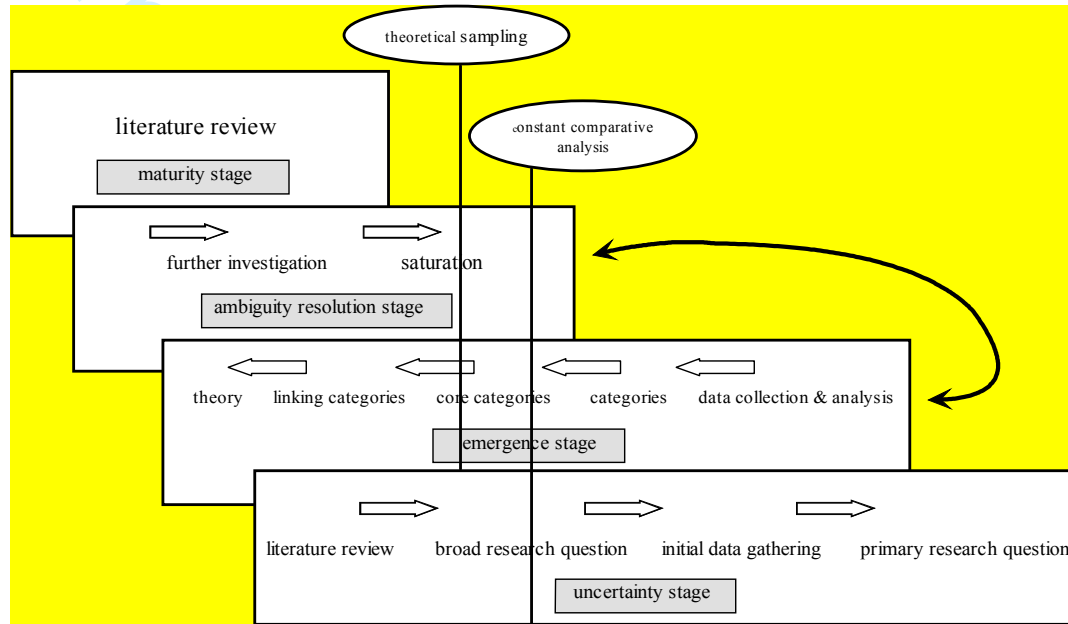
theoretical sampling

literature review

maturity stage

constant comparative analysis

further investigation

saturation

ambiguity resolution stage

theory

linking categories

core categories

categories

data collection & analysis

emergence stage

literature review

broad research question

initial data gathering

primary research question

uncertainty stage